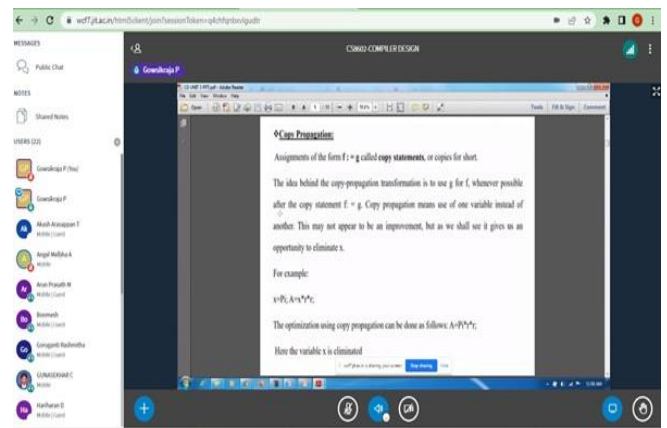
wcf7.jit.ac.in/html5client/join?sessionToken=q4chfqnbvolgudtr

MESSAGES

Public Chat

NOTES

Shared Notes

USERS (22)

Gowsikraja P (You)

Gowsikraja P

Akash Arasappan T
Mobile | Guest

Angel Melbha A
Mobile

Arun Prasath M
Mobile | Guest

Boomesh
Mobile | Guest

Gorugonti Rashmitha
Mobile | Guest

GUNASEKHAR C
Mobile

Hariharan D
Mobile | Guest

CS8602-COMPILER DESIGN

Gowsikraja P

Copy Propagation:

Assignments of the form f : = g called copy statements, or copies for short.

The idea behind the copy-propagation transformation is to use g for f, whenever possible after the copy statement f: = g. Copy propagation means use of one variable instead of another. This may not appear to be an improvement, but as we shall see it gives us an opportunity to eliminate x.

For example:

x=Pi; A=x*r*r;

The optimization using copy propagation can be done as follows: A=Pi*r*r;

Here the variable x is eliminated

wcf7.jit.ac.in is sharing your screen. Stop sharing Hide